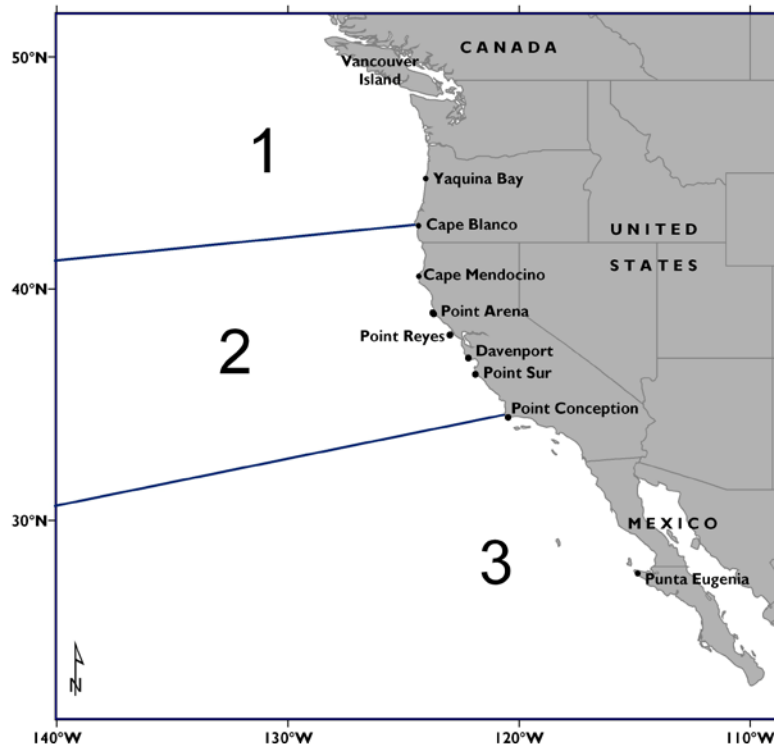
50°N
40°N
30°N
CANADA
Vancouver Island
1
Yaquina Bay
Cape Blanco
UNITED STATES
Cape Mendocino
Point Arena
Point Reyes
2
Davenport
Point Sur
Point Conception
MEXICO
3
Punta Eugenia
N
140°W
130°W
120°W
110°W